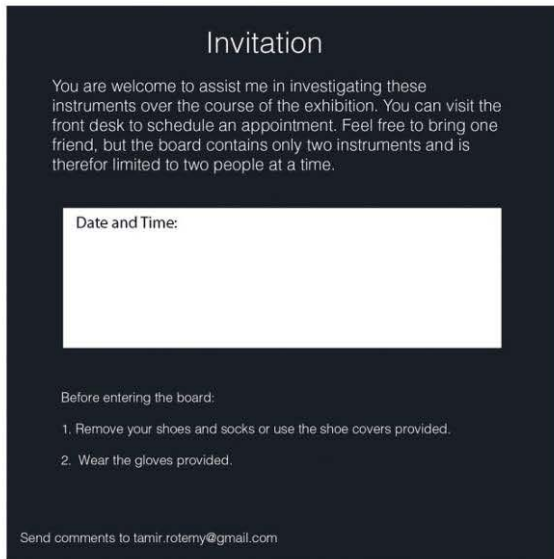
Invitation

You are welcome to assist me in investigating these instruments over the course of the exhibition. You can visit the front desk to schedule an appointment. Feel free to bring one friend, but the board contains only two instruments and is therefor limited to two people at a time.

Date and Time:

Before entering the board:

1. Remove your shoes and socks or use the shoe covers provided.

2. Wear the gloves provided.

Send comments to tamir.rotemy@gmail.com